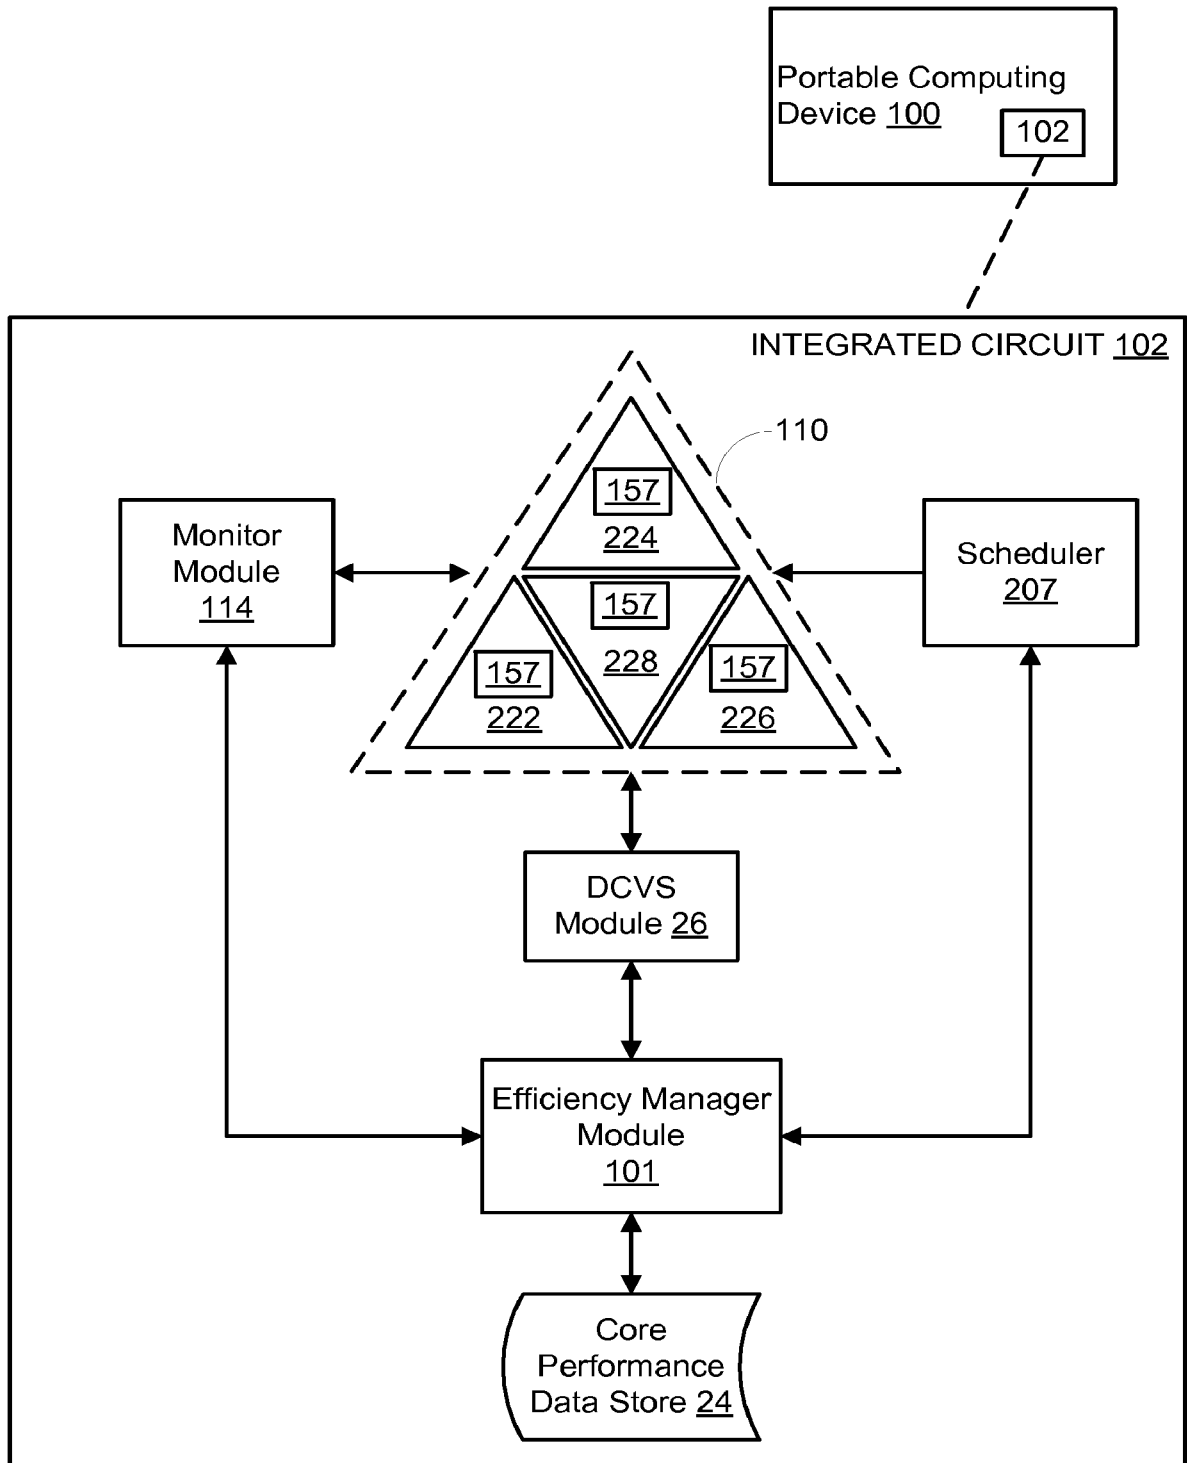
Portable Computing Device 100

102

INTEGRATED CIRCUIT 102

110

157
224

Monitor Module 114

Scheduler 207

157
228

157
222

157
226

DCVS Module 26

Efficiency Manager Module 101

Core Performance Data Store 24